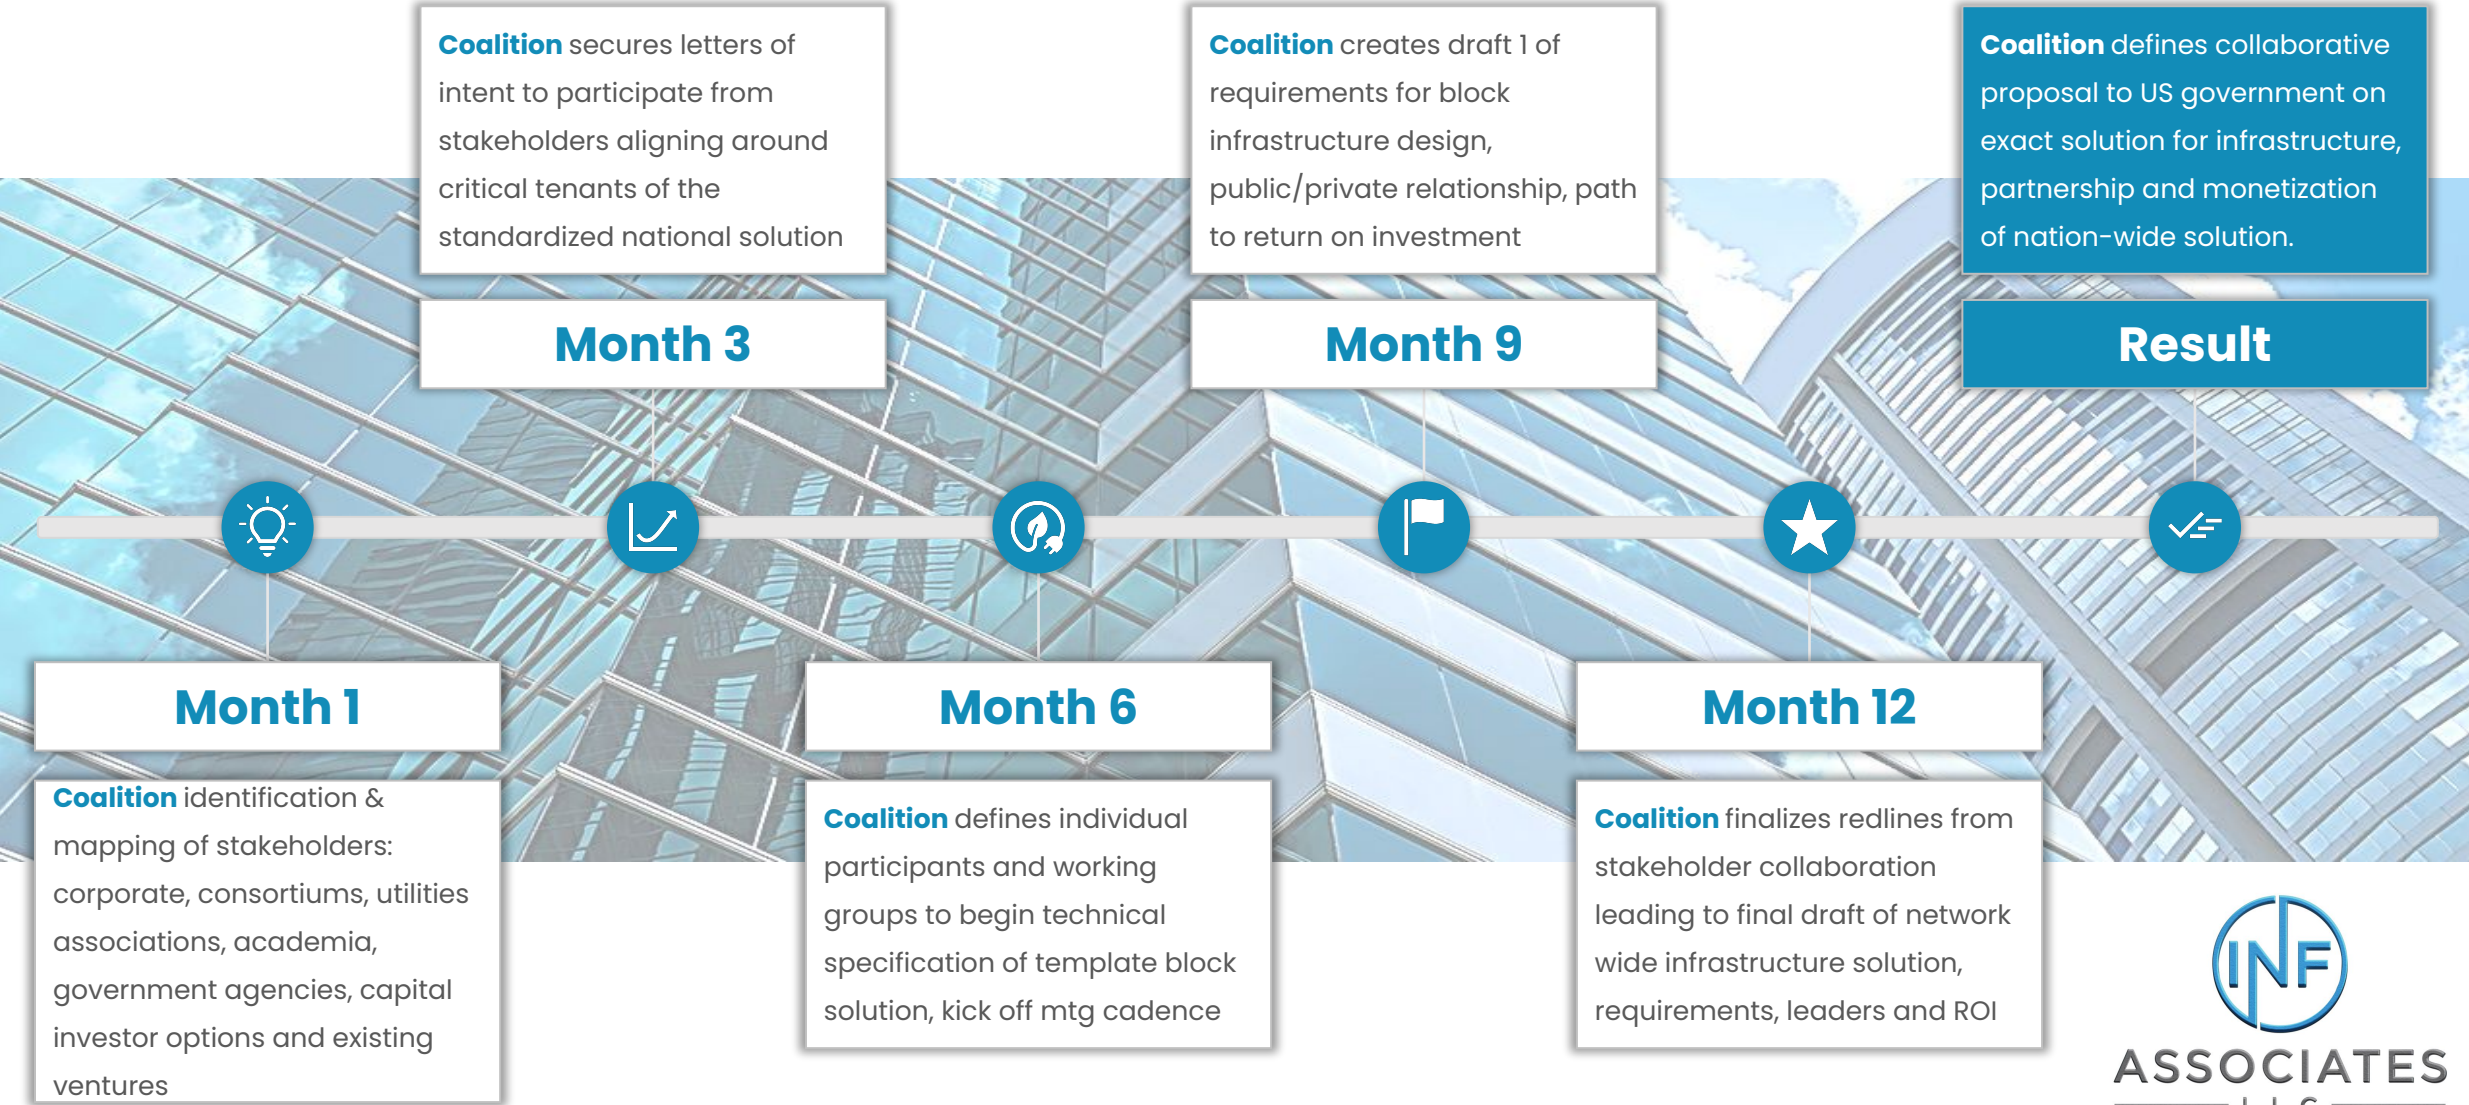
Month 1

Coalition identification & mapping of stakeholders: corporate, consortiums, utilities associations, academia, government agencies, capital investor options and existing ventures

Month 3

Coalition secures letters of intent to participate from stakeholders aligning around critical tenants of the standardized national solution

Month 6

Coalition defines individual participants and working groups to begin technical specification of template block solution, kick off mtg cadence

Month 9

Coalition creates draft 1 of requirements for block infrastructure design, public/private relationship, path to return on investment

Month 12

Coalition finalizes redlines from stakeholder collaboration leading to final draft of network wide infrastructure solution, requirements, leaders and ROI

Result

Coalition defines collaborative proposal to US government on exact solution for infrastructure, partnership and monetization of nation-wide solution.

INF
ASSOCIATES
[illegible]